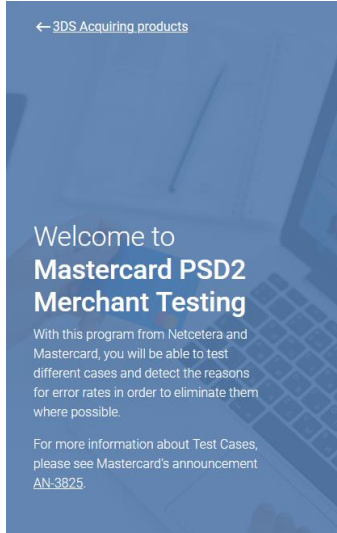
← 3DS Acquiring products

Welcome to
Mastercard PSD2 Merchant Testing

With this program from Netcetera and Mastercard, you will be able to test different cases and detect the reasons for error rates in order to eliminate them where possible.

For more information about Test Cases, please see Mastercard's announcement AN-3825.